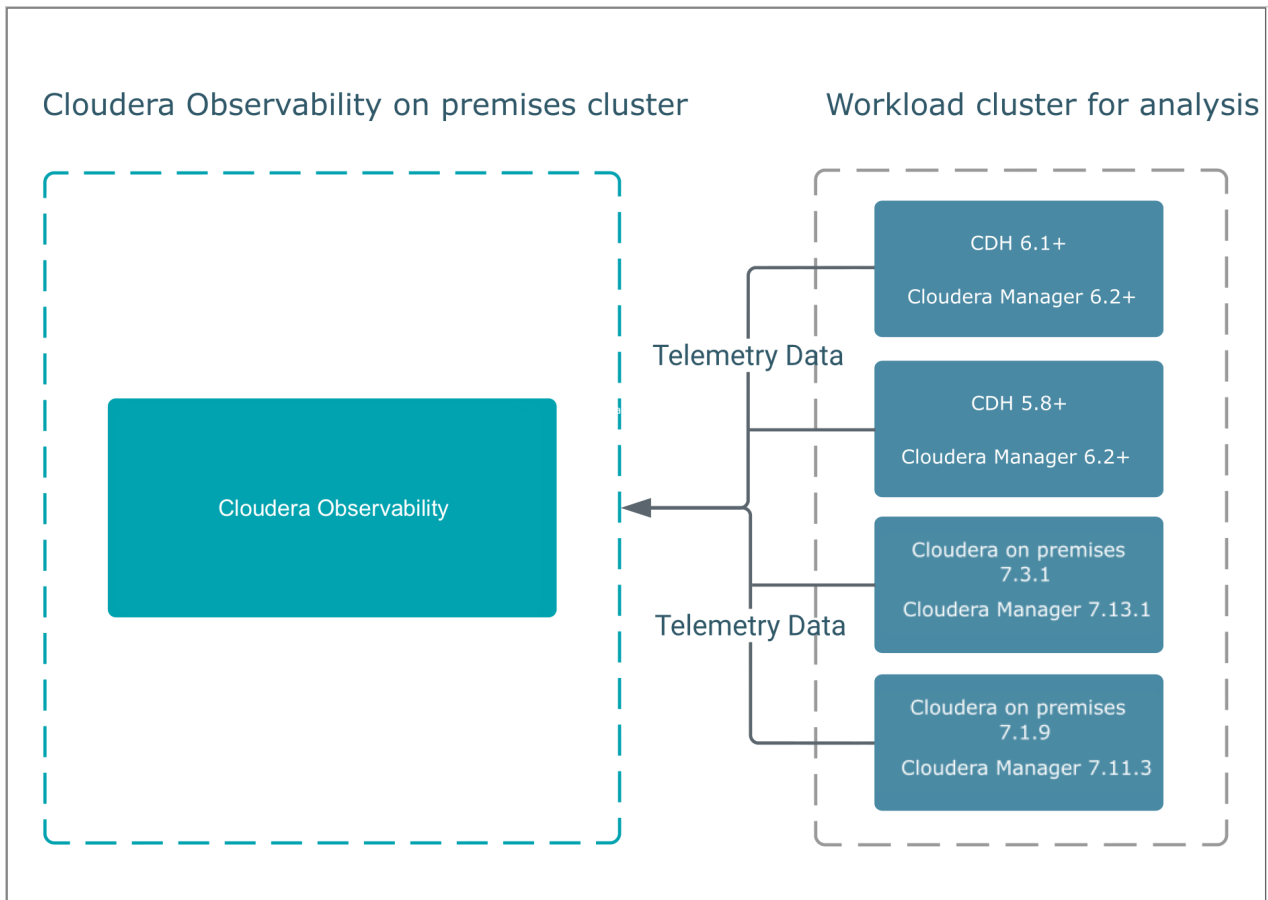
Cloudera Observability on premises cluster

Workload cluster for analysis

Cloudera Observability

Telemetry Data

Telemetry Data

CDH 6.1+

Cloudera Manager 6.2+

CDH 5.8+

Cloudera Manager 6.2+

Cloudera on premises 7.3.1

Cloudera Manager 7.13.1

Cloudera on premises 7.1.9

Cloudera Manager 7.11.3